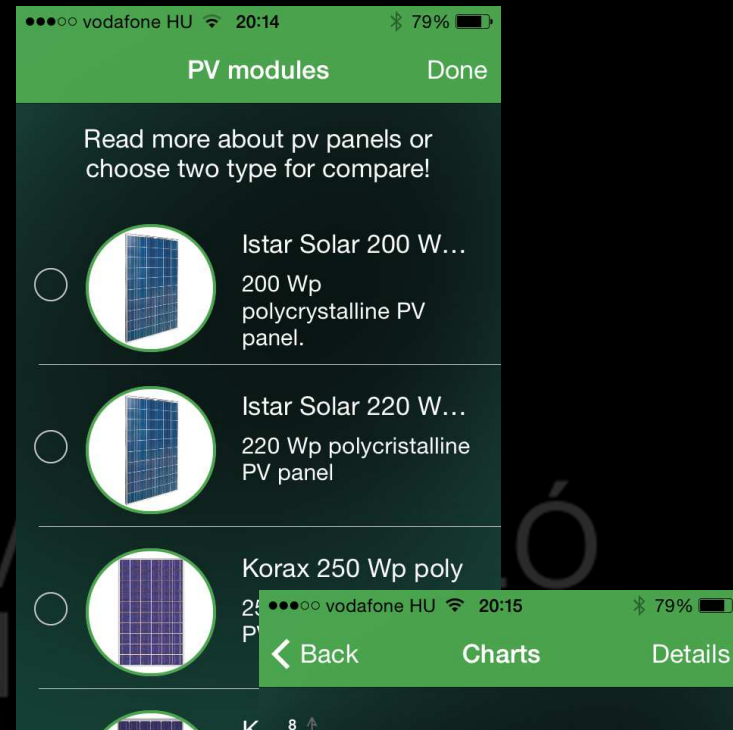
●●●○○ vodafone HU 20:14 79%

PV modules Done

Read more about pv panels or choose two type for compare!

Istar Solar 200 W...
200 Wp polycrystalline PV panel.

Istar Solar 220 W...
220 Wp polycristalline PV panel

Korax 250 Wp poly
25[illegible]
PV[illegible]

K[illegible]

●●●○○ vodafone HU 20:15 79%

Back Charts Details

8